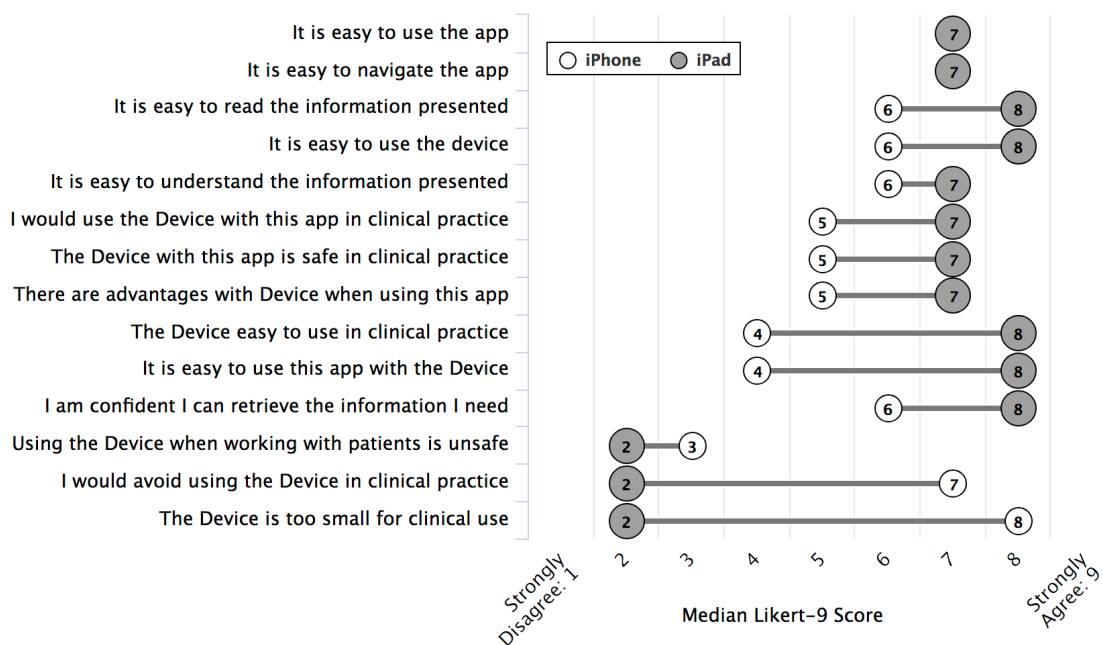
iPhone
iPad

It is easy to use the app
It is easy to navigate the app
It is easy to read the information presented
It is easy to use the device
It is easy to understand the information presented
I would use the Device with this app in clinical practice
The Device with this app is safe in clinical practice
There are advantages with Device when using this app
The Device easy to use in clinical practice
It is easy to use this app with the Device
I am confident I can retrieve the information I need
Using the Device when working with patients is unsafe
I would avoid using the Device in clinical practice
The Device is too small for clinical use

7
7
6 8
6 8
6 7
5 7
5 7
5 7
4 8
4 8
6 8
2 3
2 7
2 8

Strongly Disagree: 1
2
3
4
5
6
7
8
Strongly Agree: 9

Median Likert-9 Score